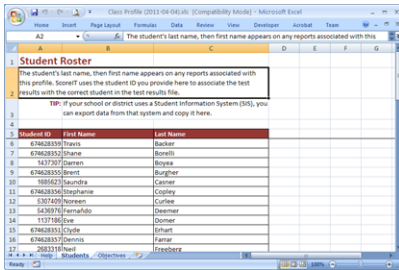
Class Profile (2011-04-04).xls [Compatibility Mode] - Microsoft Excel

Home Insert Page Layout Formulas Data Review View Developer Acrobat Team

A2 The student's last name, then first name appears on any reports associated with this

A B C D E F

1 Student Roster

2 The student's last name, then first name appears on any reports associated with this profile. ScoreIT uses the student ID you provide here to associate the test results with the correct student in the test results file.

3 TIP: If your school or district uses a Student Information System (SIS), you can export data from that system and copy it here.

| | Student ID | First Name | Last Name |
|---|---|---|---|
| 5 | Student ID | First Name | Last Name |
| 6 | 674628359 | Travis | Backer |
| 7 | 674628352 | Shane | Borelli |
| 8 | 1437307 | Darren | Boyea |
| 9 | 674628355 | Brent | Burgher |
| 10 | 1685623 | Saundra | Casner |
| 11 | 674628356 | Stephanie | Copley |
| 12 | 5307409 | Noreen | Curlee |
| 13 | 5436976 | Fernando | Deemer |
| 14 | 1137186 | Eve | Domer |
| 15 | 674628351 | Clyde | Erhart |
| 16 | 674628357 | Dennis | Farrar |
| 17 | 2683318 | Neil | Freeberg |

Help Students Objectives

Ready 100%